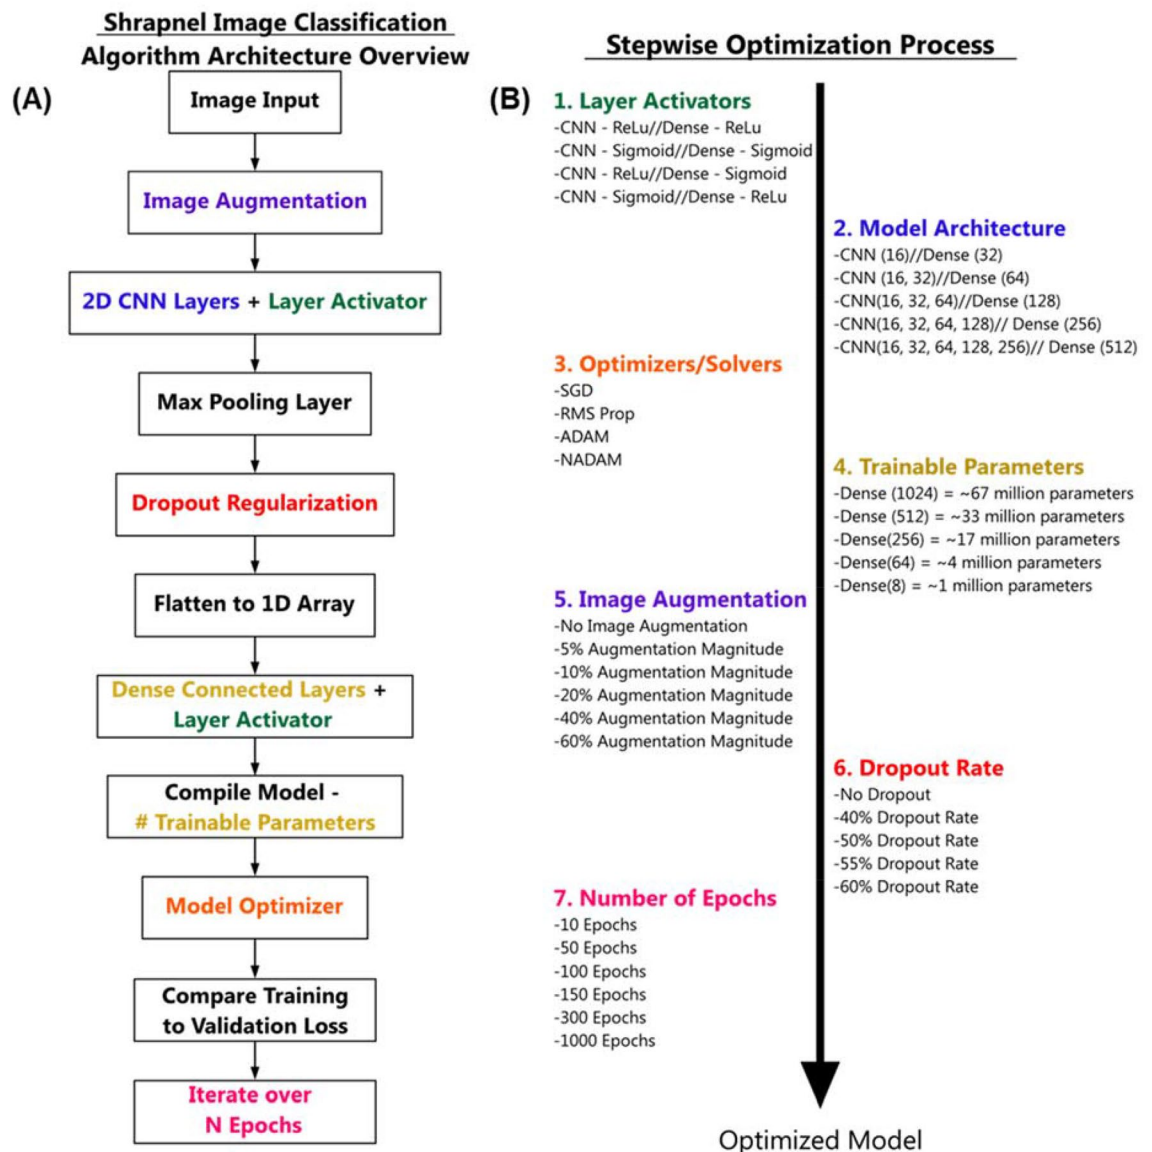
Shrapnel Image Classification Algorithm Architecture Overview

(A)

Image Input

Image Augmentation

2D CNN Layers + Layer Activator

Max Pooling Layer

Dropout Regularization

Flatten to 1D Array

Dense Connected Layers + Layer Activator

Compile Model - # Trainable Parameters

Model Optimizer

Compare Training to Validation Loss

Iterate over N Epochs

Stepwise Optimization Process

(B)

1. Layer Activators
-CNN - ReLu//Dense - ReLu
-CNN - Sigmoid//Dense - Sigmoid
-CNN - ReLu//Dense - Sigmoid
-CNN - Sigmoid//Dense - ReLu

2. Model Architecture
-CNN (16)//Dense (32)
-CNN (16, 32)//Dense (64)
-CNN(16, 32, 64)//Dense (128)
-CNN(16, 32, 64, 128)// Dense (256)
-CNN(16, 32, 64, 128, 256)// Dense (512)

3. Optimizers/Solvers
-SGD
-RMS Prop
-ADAM
-NADAM

4. Trainable Parameters
-Dense (1024) = ~67 million parameters
-Dense (512) = ~33 million parameters
-Dense(256) = ~17 million parameters
-Dense(64) = ~4 million parameters
-Dense(8) = ~1 million parameters

5. Image Augmentation
-No Image Augmentation
-5% Augmentation Magnitude
-10% Augmentation Magnitude
-20% Augmentation Magnitude
-40% Augmentation Magnitude
-60% Augmentation Magnitude

6. Dropout Rate
-No Dropout
-40% Dropout Rate
-50% Dropout Rate
-55% Dropout Rate
-60% Dropout Rate

7. Number of Epochs
-10 Epochs
-50 Epochs
-100 Epochs
-150 Epochs
-300 Epochs
-1000 Epochs

Optimized Model